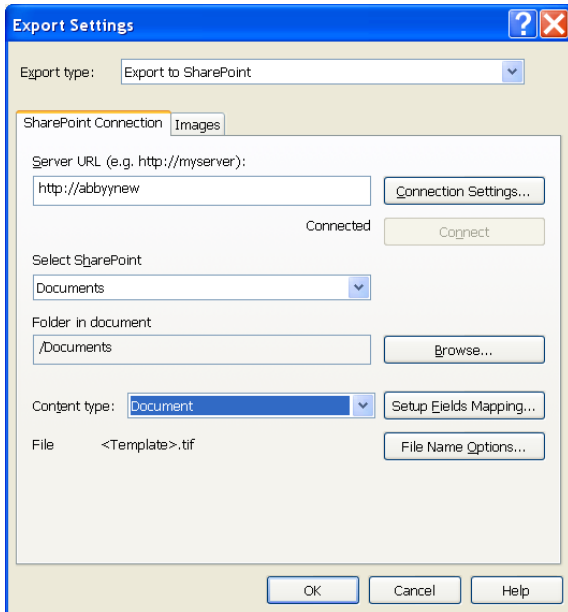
Export Settings

Export type: Export to SharePoint

SharePoint Connection | Images

Server URL (e.g. http://myserver):

http://abbyynew

Connection Settings...

Connected

Connect

Select SharePoint

Documents

Folder in document

/Documents

Browse...

Content type: Document

Setup Fields Mapping...

File <Template>.tif

File Name Options...

OK

Cancel

Help